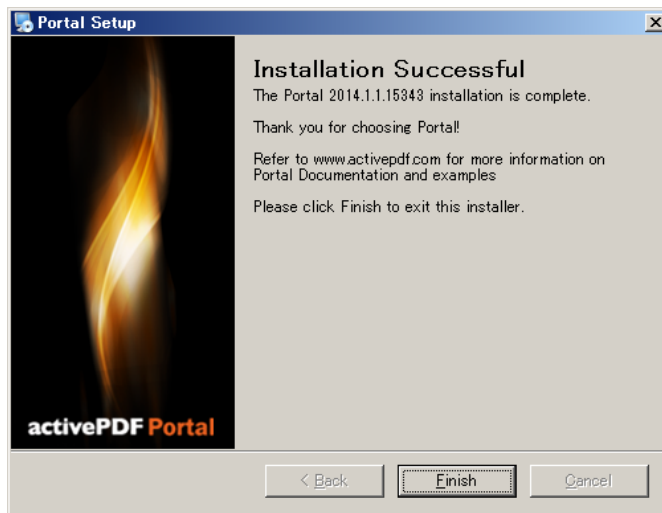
Portal Setup

activePDF Portal

Installation Successful

The Portal 2014.1.1.15343 installation is complete.

Thank you for choosing Portal!

Refer to www.activepdf.com for more information on Portal Documentation and examples

Please click Finish to exit this installer.

< Back

Finish

Cancel